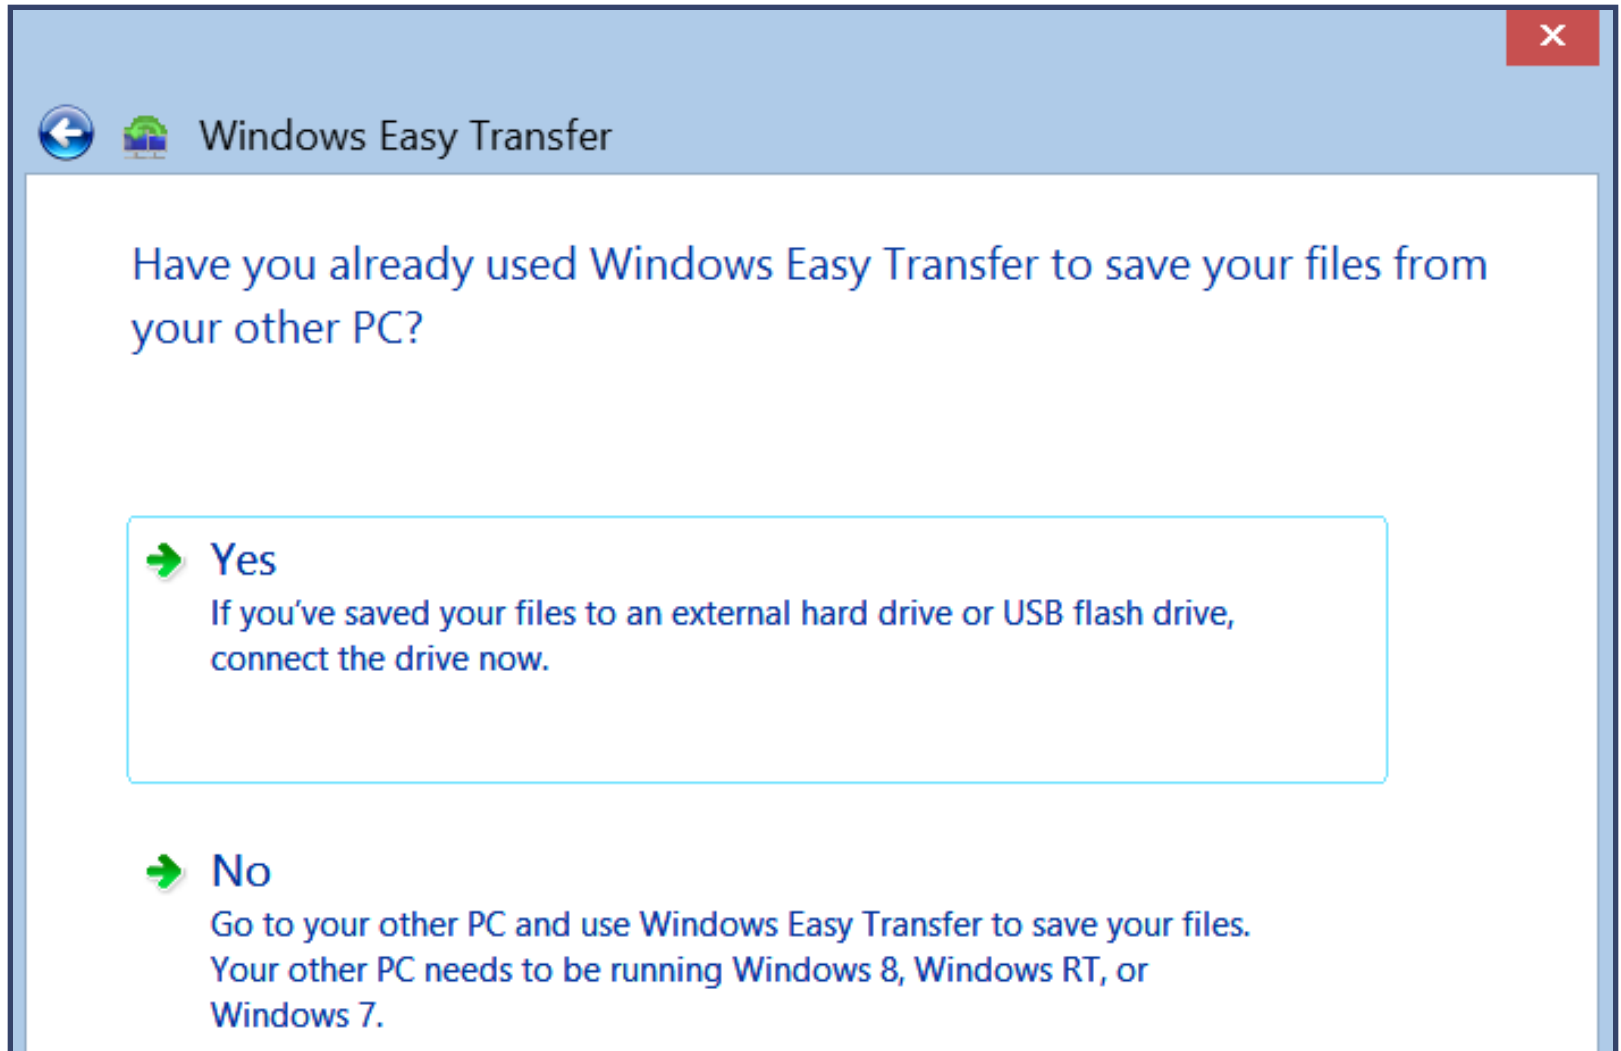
Windows Easy Transfer

Have you already used Windows Easy Transfer to save your files from your other PC?

Yes
If you've saved your files to an external hard drive or USB flash drive, connect the drive now.

No
Go to your other PC and use Windows Easy Transfer to save your files. Your other PC needs to be running Windows 8, Windows RT, or Windows 7.